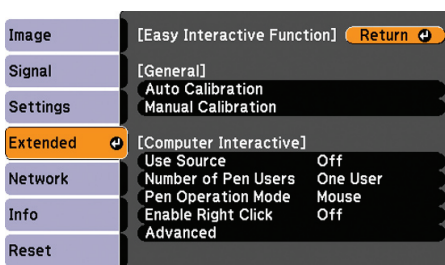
Image
Signal
Settings
Extended
Network
Info
Reset

[Easy Interactive Function] Return

[General]
Auto Calibration
Manual Calibration

[Computer Interactive]
Use Source Off
Number of Pen Users One User
Pen Operation Mode Mouse
Enable Right Click Off
Advanced